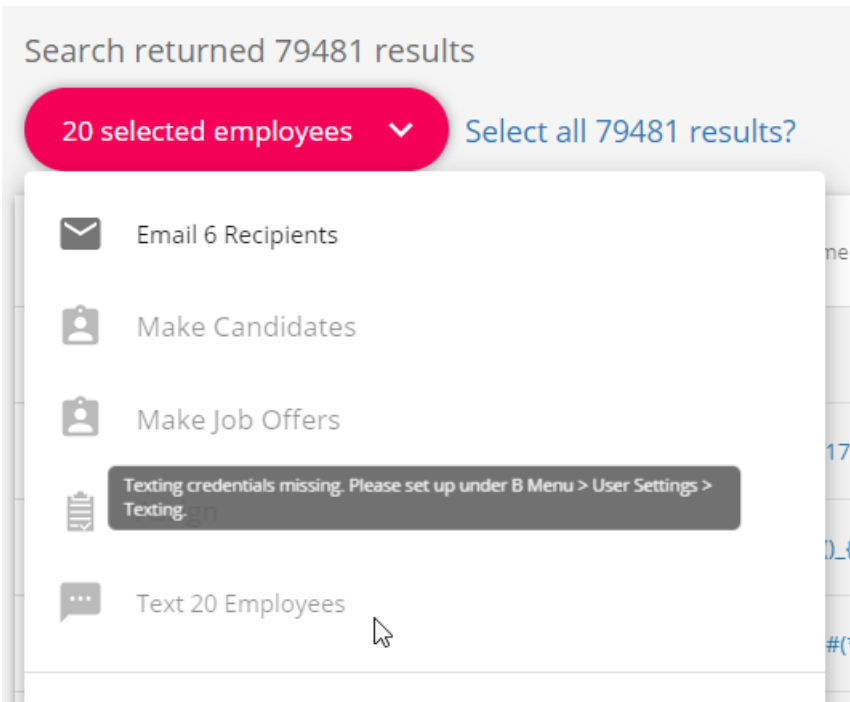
Search returned 79481 results

20 selected employees

Select all 79481 results?

Email 6 Recipients

Make Candidates

Make Job Offers

Texting credentials missing. Please set up under B Menu > User Settings > Texting.

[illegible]gn

Text 20 Employees

me

17

)_

#(